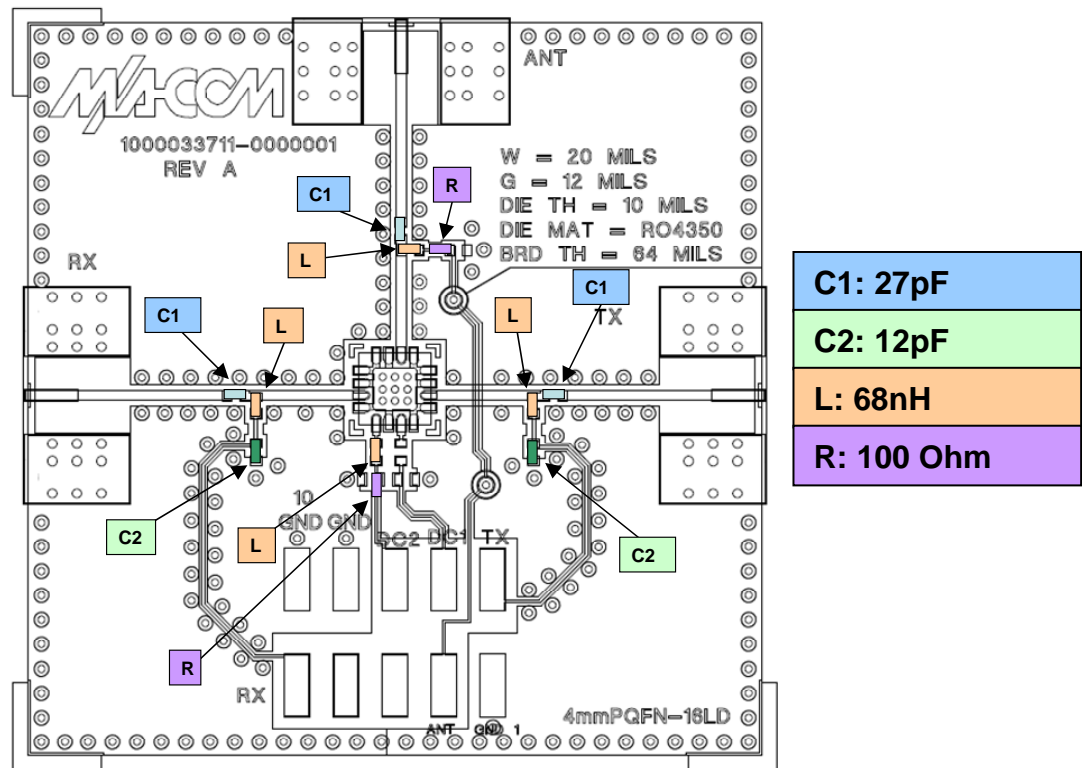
M/A-COM

1000033711-0000001
REV A

ANT

W = 20 MILS
G = 12 MILS
DIE TH = 10 MILS
DIE MAT = RO4350
BRD TH = 64 MILS

RX

TX

C1

R

L

C1

L

L

C1

C2

L

C2

R

10
GND GND DC2 DC1 TX

RX

ANT GND 1

4mmPQFN-16LD

C1: 27pF

C2: 12pF

L: 68nH

R: 100 Ohm